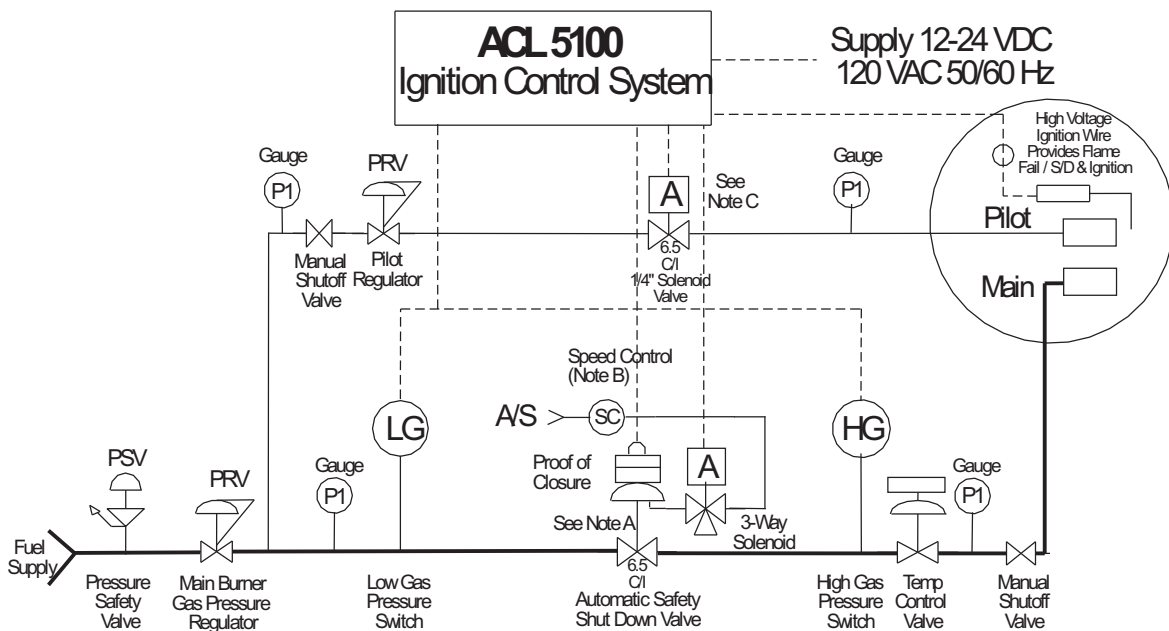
ACL 5100
Ignition Control System

Supply 12-24 VDC
120 VAC 50/60 Hz

High Voltage Ignition Wire Provides Flame Fail / S/D & Ignition

Gauge
P1

PRV

Manual Shutoff Valve

Pilot Regulator

A

See Note C

6.5 C/I 1/4" Solenoid Valve

Gauge
P1

Pilot

Main

Speed Control (Note B)

A/S

SC

LG

HG

Proof of Closure

A

See Note A

3-Way Solenoid

PSV

PRV

Gauge
P1

Gauge
P1

Fuel Supply

6.5 C/I

Pressure Safety Valve

Main Burner Gas Pressure Regulator

Low Gas Pressure Switch

Automatic Safety Shut Down Valve

High Gas Pressure Switch

Temp Control Valve

Manual Shutoff Valve